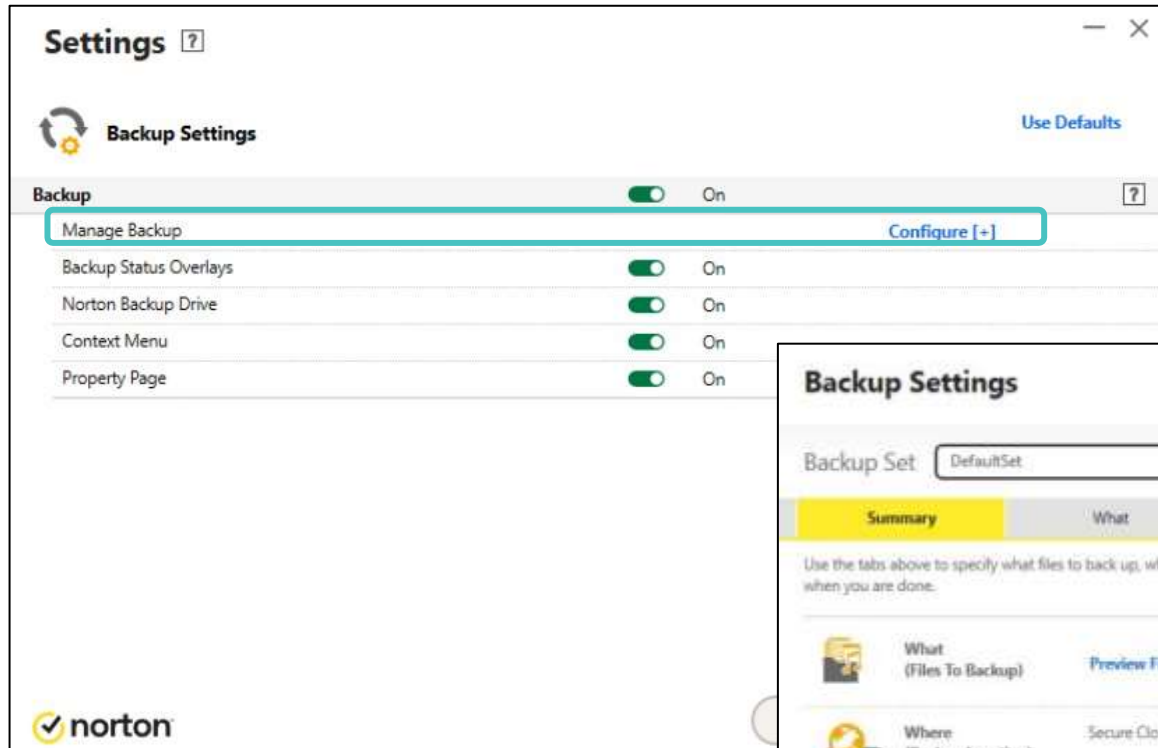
Settings ?

— ✕

Backup Settings

Use Defaults

Backup On ?

Manage Backup Configure [+]

Backup Status Overlays On

Norton Backup Drive On

Context Menu On

Property Page On

norton

Backup Settings

Backup Set DefaultSet

Summary What

Use the tabs above to specify what files to back up, w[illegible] when you are done.

What (Files To Backup) Preview F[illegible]

Where Secure Clo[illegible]